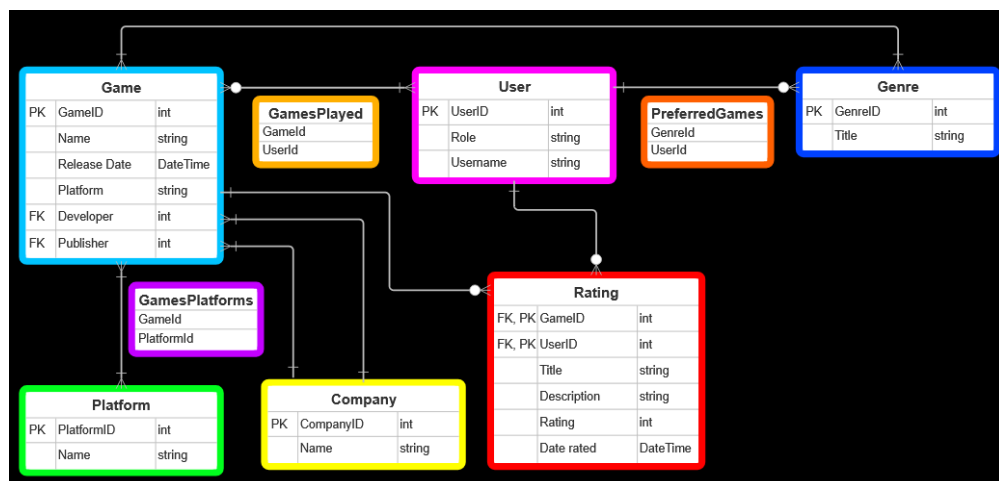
Game

| PK | GameID | int |
|---|---|---|
| | Name | string |
| | Release Date | DateTime |
| | Platform | string |
| FK | Developer | int |
| FK | Publisher | int |

GamesPlayed
GameId
UserId

User

| PK | UserID | int |
|---|---|---|
| | Role | string |
| | Username | string |

PreferredGames
GenreId
UserId

Genre

| PK | GenreID | int |
|---|---|---|
| | Title | string |

GamesPlatforms
GameId
PlatformId

Rating

| FK, PK | GameID | int |
|---|---|---|
| FK, PK | UserID | int |
| | Title | string |
| | Description | string |
| | Rating | int |
| | Date rated | DateTime |

Platform

| PK | PlatformID | int |
|---|---|---|
| | Name | string |

Company

| PK | CompanyID | int |
|---|---|---|
| | Name | string |